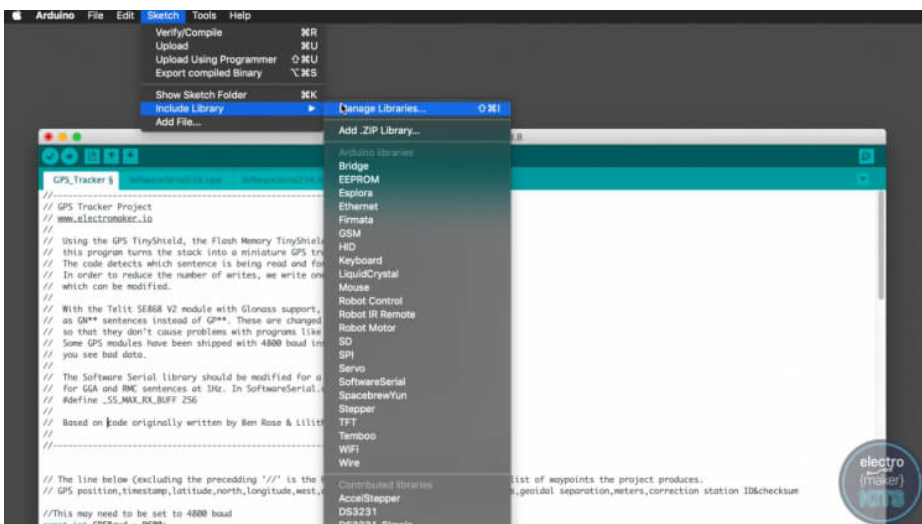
Arduino File Edit Sketch Tools Help

Verify/Compile ⌘R
Upload ⌘U
Upload Using Programmer ⇧⌘U
Export compiled Binary ⌥⌘S
Show Sketch Folder ⌘K
Include Library ▶
Add File...

Manage Libraries... ⇧⌘I
Add .ZIP Library...
Arduino libraries
Bridge
EEPROM
Esplora
Ethernet
Firmata
GSM
HID
Keyboard
LiquidCrystal
Mouse
Robot Control
Robot IR Remote
Robot Motor
SD
SPI
Servo
SoftwareSerial
SpacebrewYun
Stepper
TFT
Temboo
WiFi
Wire
Contributed libraries
AccelStepper
DS3231
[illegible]

GPS_Tracker § SoftwareSerial256.cpp SoftwareSerial256.h

//-----------------------------------------
// GPS Tracker Project
// www.electromaker.io
//
// Using the GPS TinyShield, the Flash Memory TinyShield
// this program turns the stack into a miniature GPS tr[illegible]
// The code detects which sentence is being read and fo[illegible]
// In order to reduce the number of writes, we write on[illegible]
// which can be modified.
//
// With the Telit SE868 V2 module with Glonass support,
// as GN** sentences instead of GP**. These are changed
// so that they don't cause problems with programs like
// Some GPS modules have been shipped with 4800 baud in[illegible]
// you see bad data.
//
// The Software Serial library should be modified for a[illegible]
// for GGA and RMC sentences at 1Hz. In SoftwareSerial.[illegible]
// #define _SS_MAX_RX_BUFF 256
//
// Based on code originally written by Ben Rose & Lilit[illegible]

// The line below (excluding the precedding '//' is the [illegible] list of waypoints the project produces.
// GPS position,timestamp,latitude,north,longitude,west,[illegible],geoidal separation,meters,correction station ID&checksum

//This may need to be set to 4800 baud
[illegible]

electro maker KITS